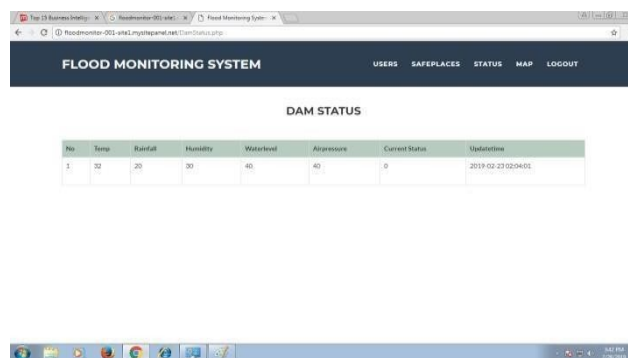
Top 15 Business Intellig × | floodmonitor-001-site1 × | Flood Monitoring Syste ×

floodmonitor-001-site1.mysitepanel.net/DamStatus.php

FLOOD MONITORING SYSTEM

USERS SAFEPLACES STATUS MAP LOGOUT

DAM STATUS

| No | Temp | Rainfall | Humidity | Waterlevel | Airpressure | Current Status | Updatetime |
|---|---|---|---|---|---|---|---|
| 1 | 32 | 20 | 30 | 40 | 40 | 0 | 2019-02-23 02:04:01 |

3:42 PM